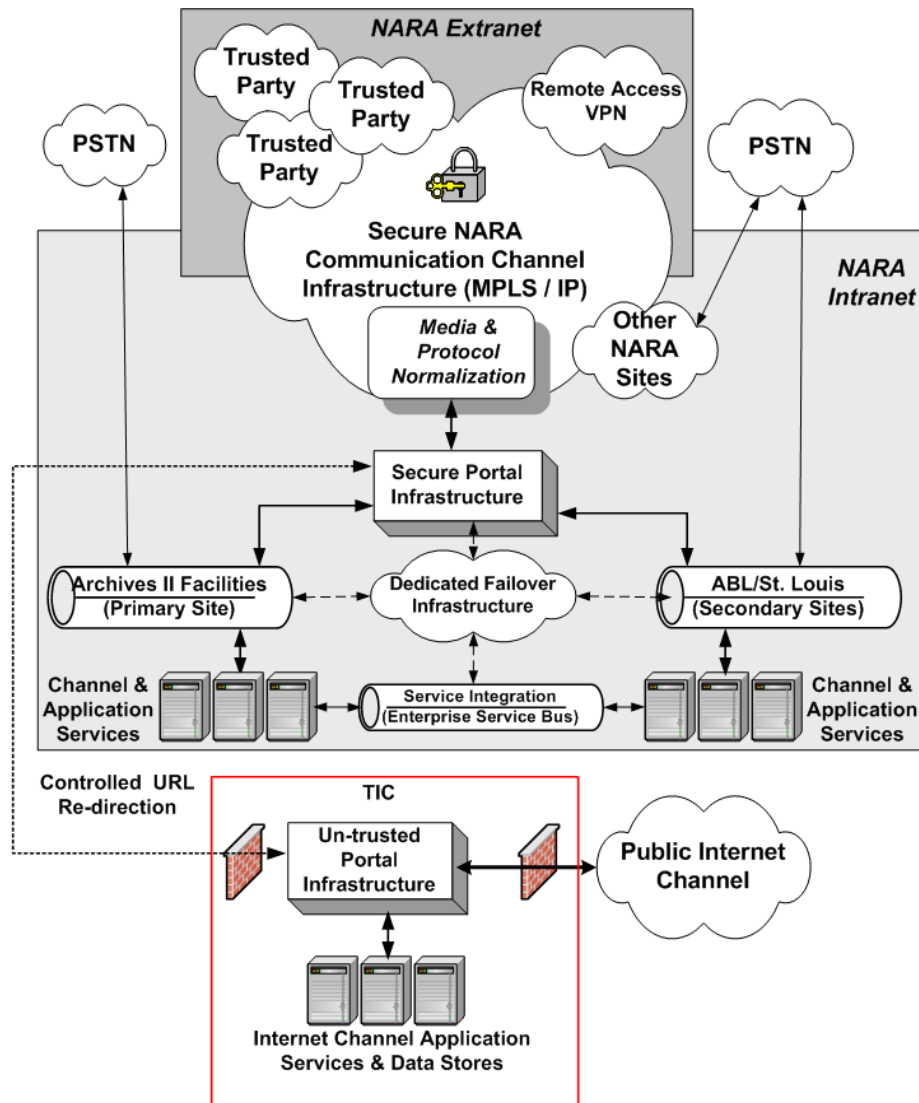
NARA Extranet

Trusted Party

Trusted Party

Trusted Party

Remote Access VPN

PSTN

PSTN

Secure NARA Communication Channel Infrastructure (MPLS / IP)

NARA Intranet

Media & Protocol Normalization

Other NARA Sites

Secure Portal Infrastructure

Archives II Facilities (Primary Site)

Dedicated Failover Infrastructure

ABL/St. Louis (Secondary Sites)

Channel & Application Services

Service Integration (Enterprise Service Bus)

Channel & Application Services

Controlled URL Re-direction

TIC

Un-trusted Portal Infrastructure

Public Internet Channel

Internet Channel Application Services & Data Stores